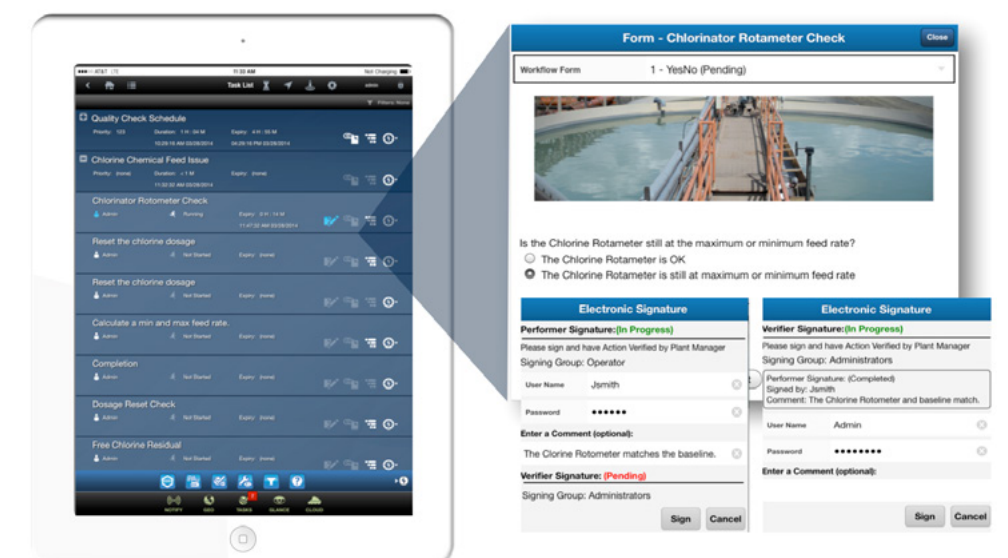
AT&T 11:33 AM Not Charging

Task List

admin

Filters: None

Quality Check Schedule

Priority: 123 Duration: 1 H : 34 M Expiry: 4 H : 33 M

10:29:16 AM 03/28/2014 04:29:16 PM 03/28/2014

Chlorine Chemical Feed Issue

Priority: (none) Duration: < 1 M Expiry: (none)

11:02:50 AM 03/28/2014

Chlorinator Rotometer Check

Admin Running Expiry: 0 H : 14 M

11:47:32 AM 03/28/2014

Reset the chlorine dosage

Admin Not Started Expiry: (none)

Reset the chlorine dosage

Admin Not Started Expiry: (none)

Calculate a min and max feed rate.

Admin Not Started Expiry: (none)

Completion

Admin Not Started Expiry: (none)

Dosage Reset Check

Admin Not Started Expiry: (none)

Free Chlorine Residual

Admin Not Started Expiry: (none)

NOTIFY GEO TASKS GLANCE CLOUD

Form - Chlorinator Rotameter Check

Close

Workflow Form 1 - YesNo (Pending)

Is the Chlorine Rotameter still at the maximum or minimum feed rate?

The Chlorine Rotameter is OK

The Chlorine Rotameter is still at maximum or minimum feed rate

Electronic Signature

Performer Signature:(In Progress)

Please sign and have Action Verified by Plant Manager

Signing Group: Operator

User Name Jsmith

Password ••••••

Enter a Comment (optional):

The Clorine Rotometer matches the baseline.

Verifier Signature: (Pending)

Signing Group: Administrators

Sign Cancel

Electronic Signature

Verifier Signature:(In Progress)

Please sign and have Action Verified by Plant Manager

Signing Group: Administrators

Performer Signature: (Completed)
Signed by: Jsmith
Comment: The Chlorine Rotometer and baseline match.

User Name Admin

Password ••••••••

Enter a Comment (optional):

Sign Cancel